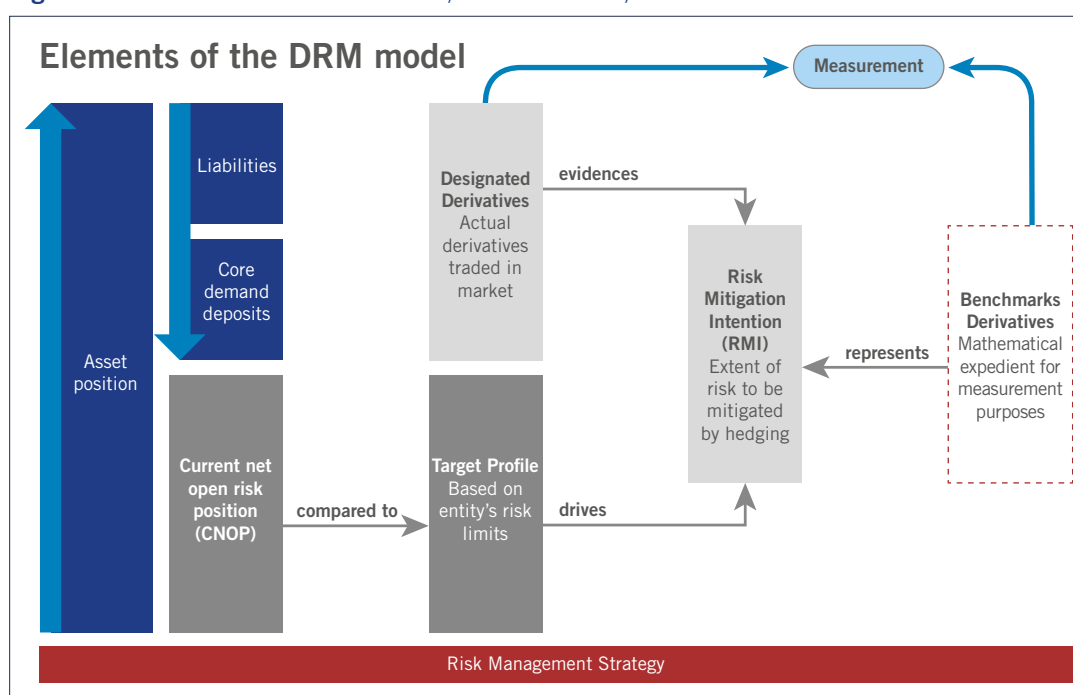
Elements of the DRM model

Measurement

Liabilities

Core demand deposits

Asset position

Current net open risk position (CNOP)

compared to

Designated Derivatives Actual derivatives traded in market

evidences

Target Profile Based on entity's risk limits

drives

Risk Mitigation Intention (RMI) Extent of risk to be mitigated by hedging

represents

Benchmarks Derivatives Mathematical expedient for measurement purposes

Risk Management Strategy